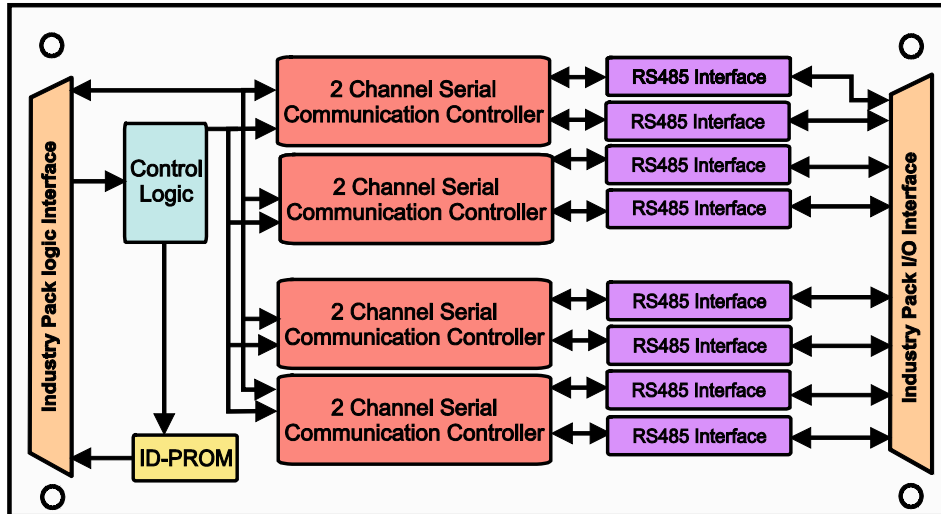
Industry Pack logic Interface

Control Logic

ID-PROM

2 Channel Serial Communication Controller

RS485 Interface

RS485 Interface

2 Channel Serial Communication Controller

RS485 Interface

RS485 Interface

2 Channel Serial Communication Controller

RS485 Interface

RS485 Interface

2 Channel Serial Communication Controller

RS485 Interface

RS485 Interface

Industry Pack I/O Interface